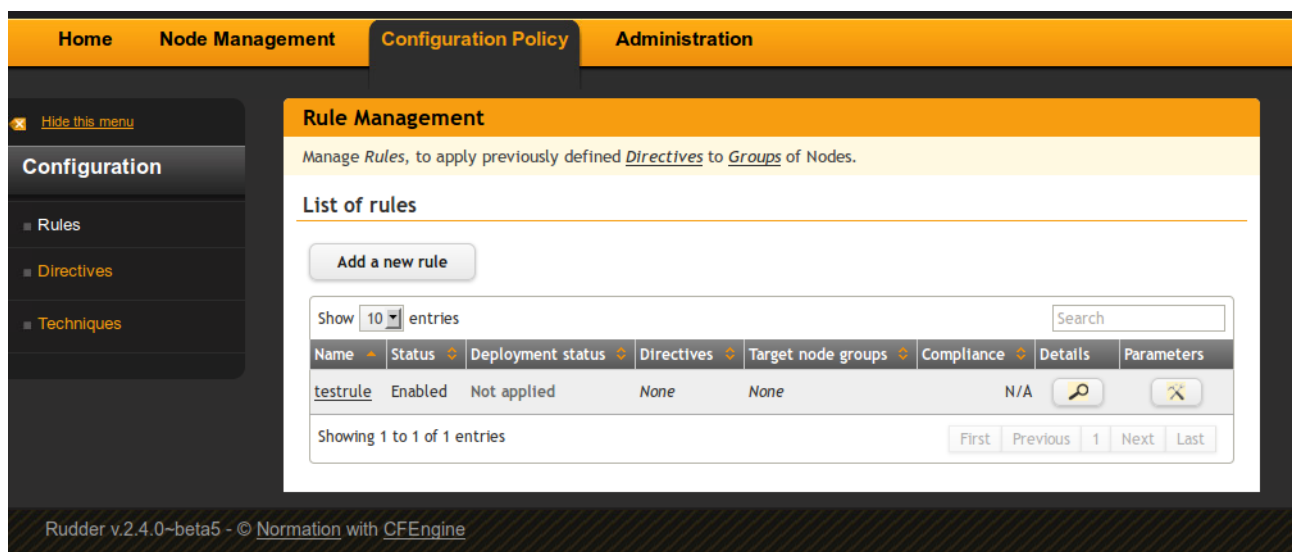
Home Node Management Configuration Policy Administration

Hide this menu

Configuration

Rules

Directives

Techniques

Rule Management

Manage *Rules*, to apply previously defined *Directives* to *Groups* of Nodes.

List of rules

Add a new rule

Show 10 entries

Search

| Name | Status | Deployment status | Directives | Target node groups | Compliance | Details | Parameters |
|---|---|---|---|---|---|---|---|
| testrule | Enabled | Not applied | None | None | N/A | | |

Showing 1 to 1 of 1 entries

First Previous 1 Next Last

Rudder v.2.4.0~beta5 - © Normation with CFEngine